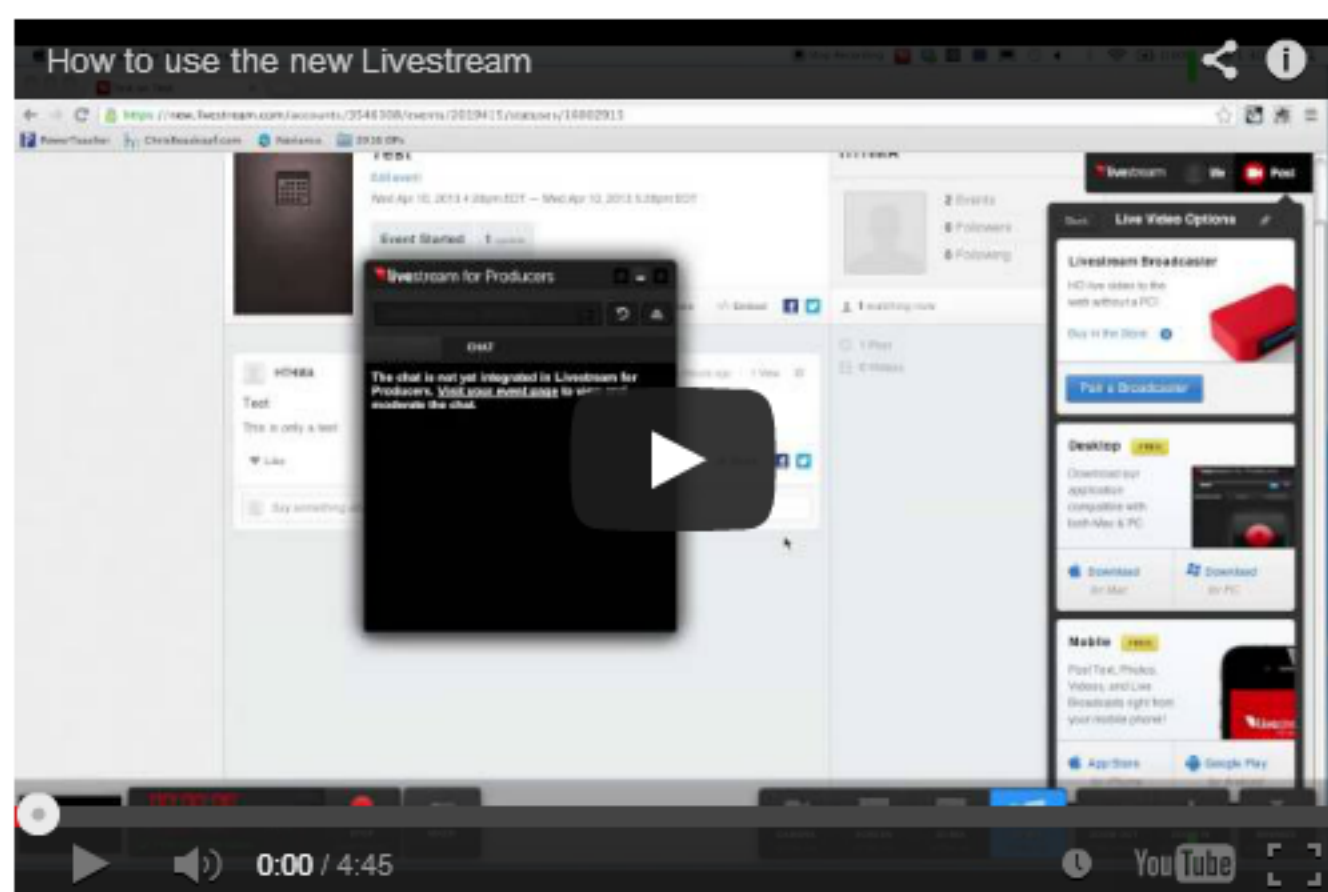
How to use the new Livestream

https://new.livestream.com/accounts/3546308/events/2019415/statuses/16802915

Test

Edit event

Wed Apr 10, 2013 4:38pm EDT — Wed Apr 10, 2013 5:38pm EDT

Event Started

livestream for Producers

Chat

The chat is not yet integrated in Livestream for Producers. Visit your event page to view and moderate the chat.

Embed

Test

This is only a test

Like

Say something

2 Events

6 Followers

6 Following

1 watching now

1 Post

0 Videos

livestream

Post

Live Video Options

Livestream Broadcaster

HD live video to the web without a PC!

Buy in the Store

Pair a Broadcaster

Desktop FREE

Download our application compatible with both Mac & PC

Download for Mac

Download for PC

Mobile FREE

Post Text, Photos, Videos, and Live Broadcasts right from your mobile phone!

App Store

Google Play

0:00 / 4:45

YouTube